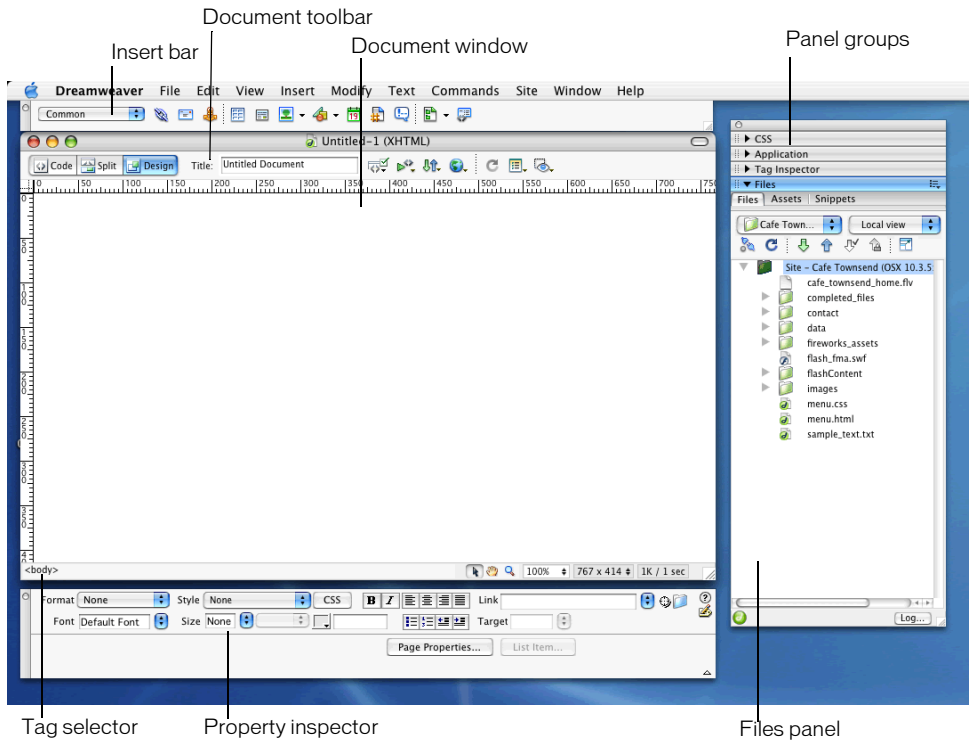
Document toolbar

Insert bar

Document window

Panel groups

Dreamweaver File Edit View Insert Modify Text Commands Site Window Help

Common

Untitled-1 (XHTML)

Code Split Design Title: Untitled Document

0 50 100 150 200 250 300 350 400 450 500 550 600 650 700 750

<body>

100% 767 x 414 1K / 1 sec

CSS
Application
Tag Inspector
Files

Files Assets Snippets

Cafe Town... Local view

Site – Cafe Townsend (OSX 10.3.5
cafe_townsend_home.flv
completed_files
contact
data
fireworks_assets
flash_fma.swf
flashContent
images
menu.css
menu.html
sample_text.txt

Log...

Format None Style None CSS B I Link
Font Default Font Size None Target
Page Properties... List Item...

Tag selector

Property inspector

Files panel